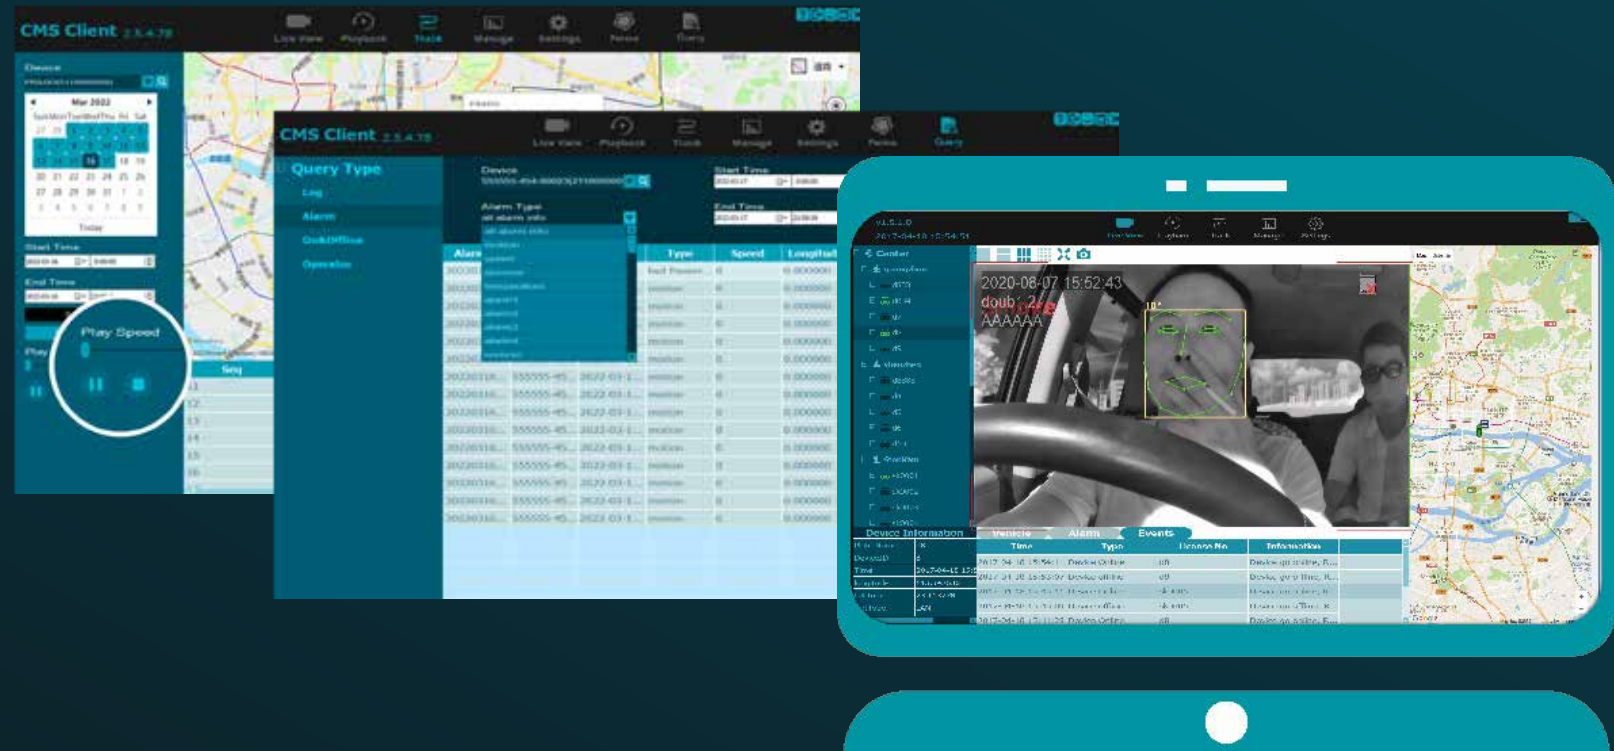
CMS Client 2.5.4.78
Live View Playback Track Manage Settings Fence Query

Device
Mar 2022
Sun Mon Tue Wed Thu Fri Sat
Today
Start Time
End Time
Play Speed
Play
Seq

CMS Client 2.5.4.78
Live View Playback Track Manage Settings Fence Query

Query Type
Log
Alarm
Onl/Offline
Operator

Device
Start Time
End Time
Alarm Type
all alarm info

| Alarm | | | Type | Speed | Longitud |
|---|---|---|---|---|---|
| 202203 | | | fed Power | 0 | 0.000000 |
| 202203 | | | motion | 0 | 0.000000 |
| 202203 | | | motion | 0 | 0.000000 |
| 202203 | | | motion | 0 | 0.000000 |
| 202203 | | | motion | 0 | 0.000000 |
| 202203 | | | motion | 0 | 0.000000 |
| 20220316... | 555555-45... | 2022-03-1... | motion | 0 | 0.000000 |
| 20220316... | 555555-45... | 2022-03-1... | motion | 0 | 0.000000 |
| 20220316... | 555555-45... | 2022-03-1... | motion | 0 | 0.000000 |
| 20220316... | 555555-45... | 2022-03-1... | motion | 0 | 0.000000 |
| 20220316... | 555555-45... | 2022-03-1... | motion | 0 | 0.000000 |
| 20220316... | 555555-45... | 2022-03-1... | motion | 0 | 0.000000 |
| 20220316... | 555555-45... | 2022-03-1... | motion | 0 | 0.000000 |
| 20220316... | 555555-45... | 2022-03-1... | motion | 0 | 0.000000 |

Live View Playback Track Manage Settings
Center
2020-08-07 15:52:43
doub: 2
AAAAAA
Device Information
Vehicle Alarm Events

| Time | Type | License No | Information |
|---|---|---|---|
| 2017-04-18 15:54:1 | Device Online | | Device go online, R... |
| 2017-04-18 15:53:07 | Device offline | | Device go offline, R... |
| | Device Online | | Device go online, R... |
| | Device Online | | Device go offline, R... |
| | Device Online | | Device go online, R... |